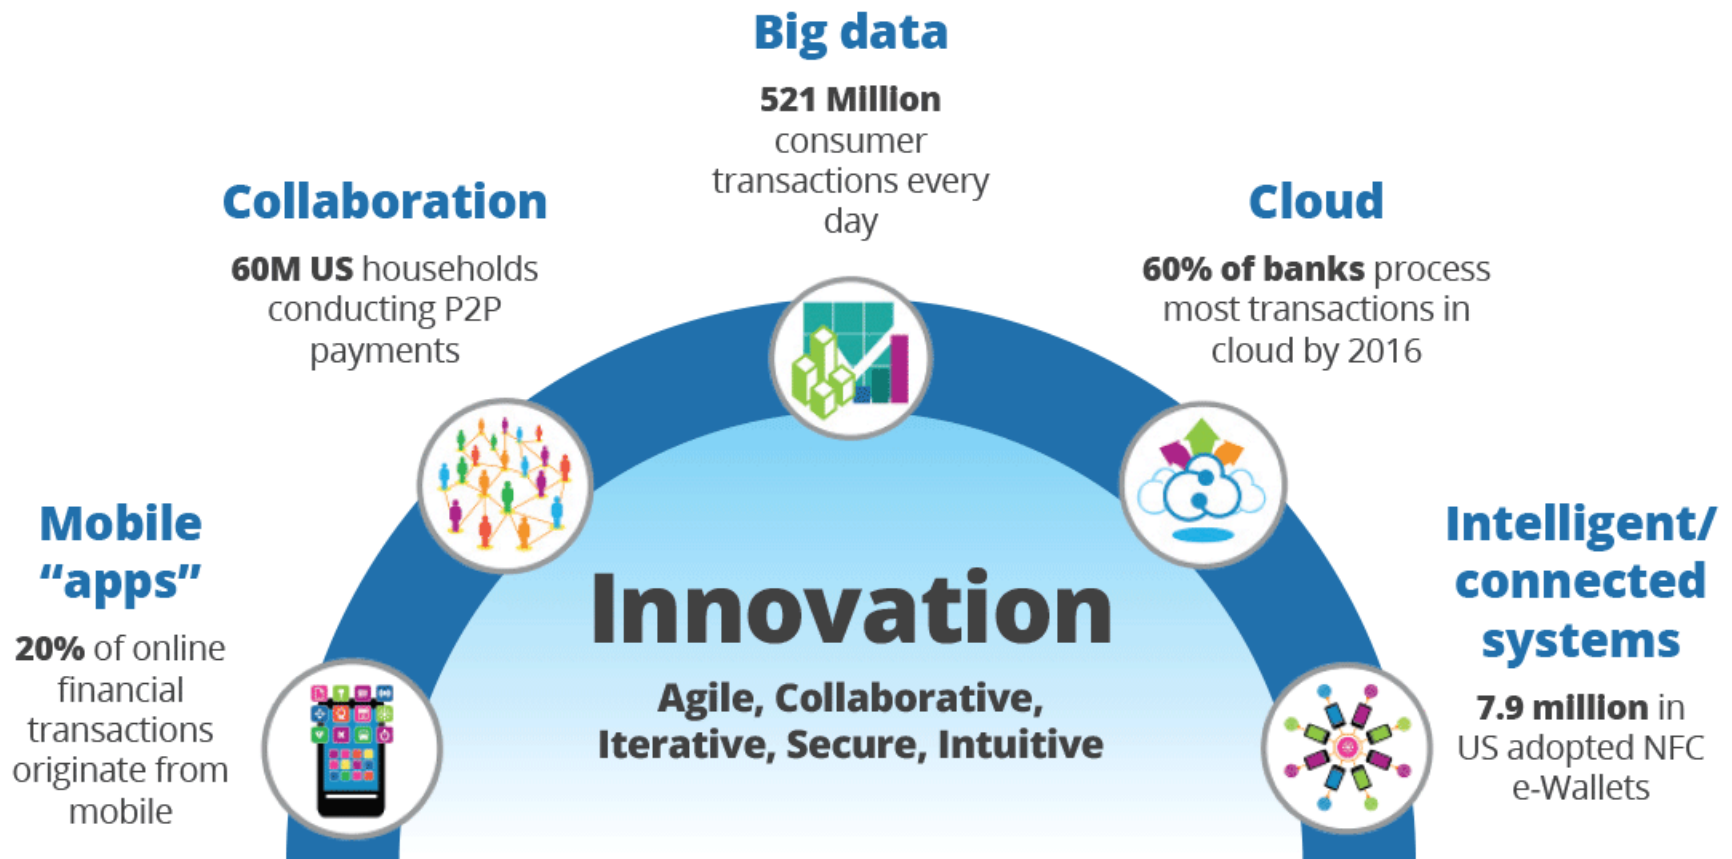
Big data

521 Million consumer transactions every day

Collaboration

60M US households conducting P2P payments

Cloud

60% of banks process most transactions in cloud by 2016

Mobile "apps"

20% of online financial transactions originate from mobile

Innovation

Agile, Collaborative, Iterative, Secure, Intuitive

Intelligent/ connected systems

7.9 million in US adopted NFC e-Wallets